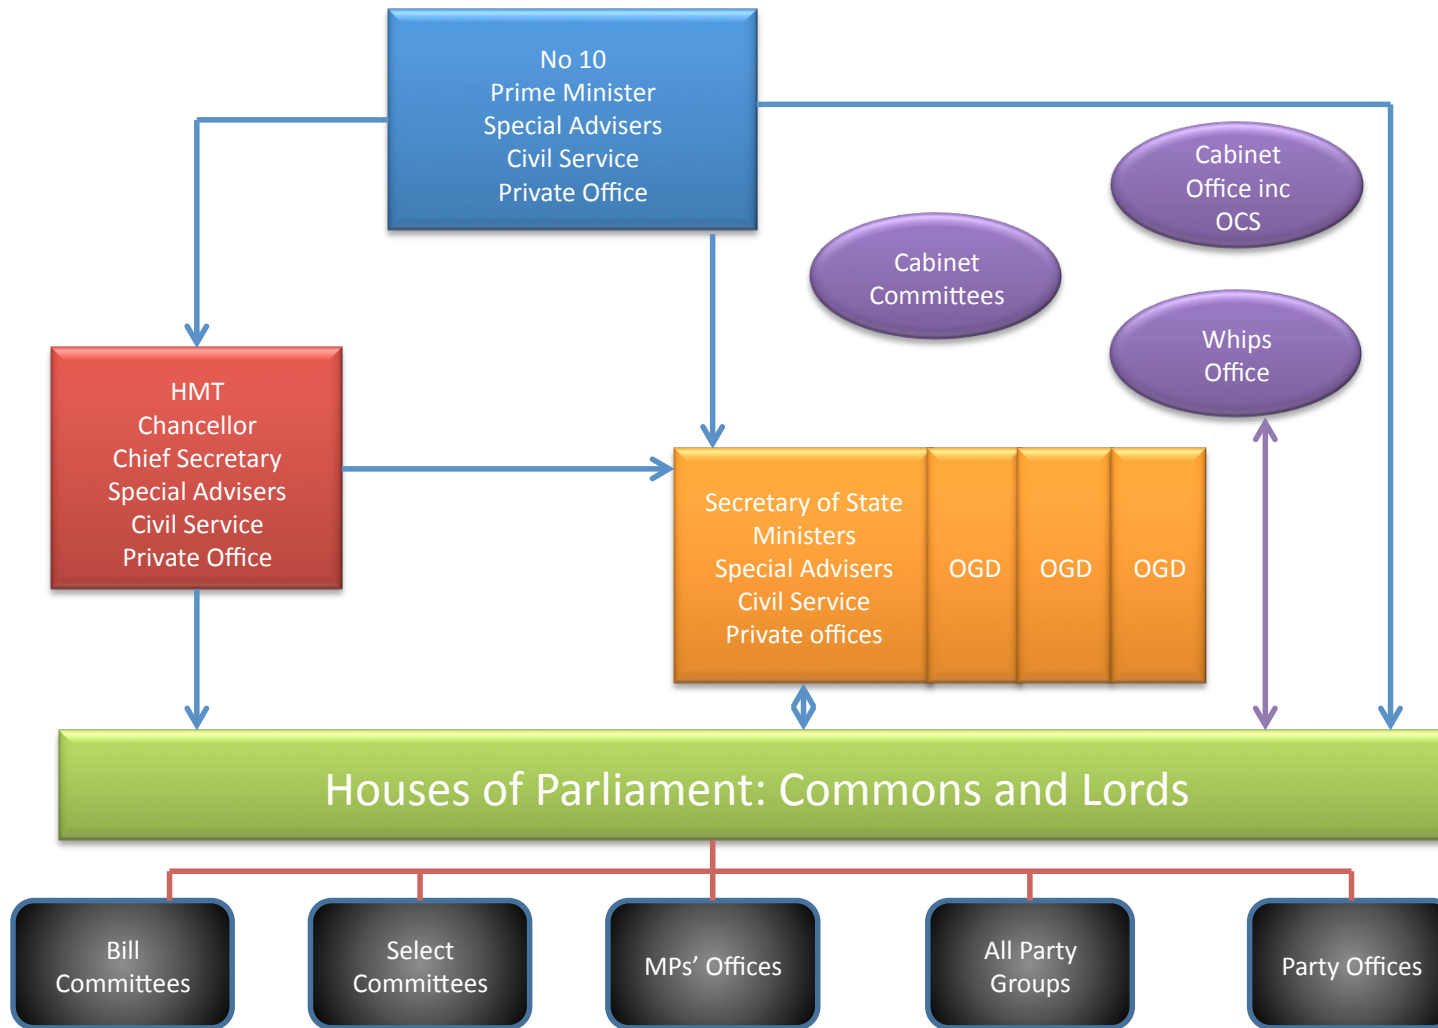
No 10
Prime Minister
Special Advisers
Civil Service
Private Office

Cabinet Office inc OCS

Cabinet Committees

Whips Office

HMT
Chancellor
Chief Secretary
Special Advisers
Civil Service
Private Office

Secretary of State
Ministers
Special Advisers
Civil Service
Private offices

OGD

OGD

OGD

Houses of Parliament: Commons and Lords

Bill Committees

Select Committees

MPs' Offices

All Party Groups

Party Offices